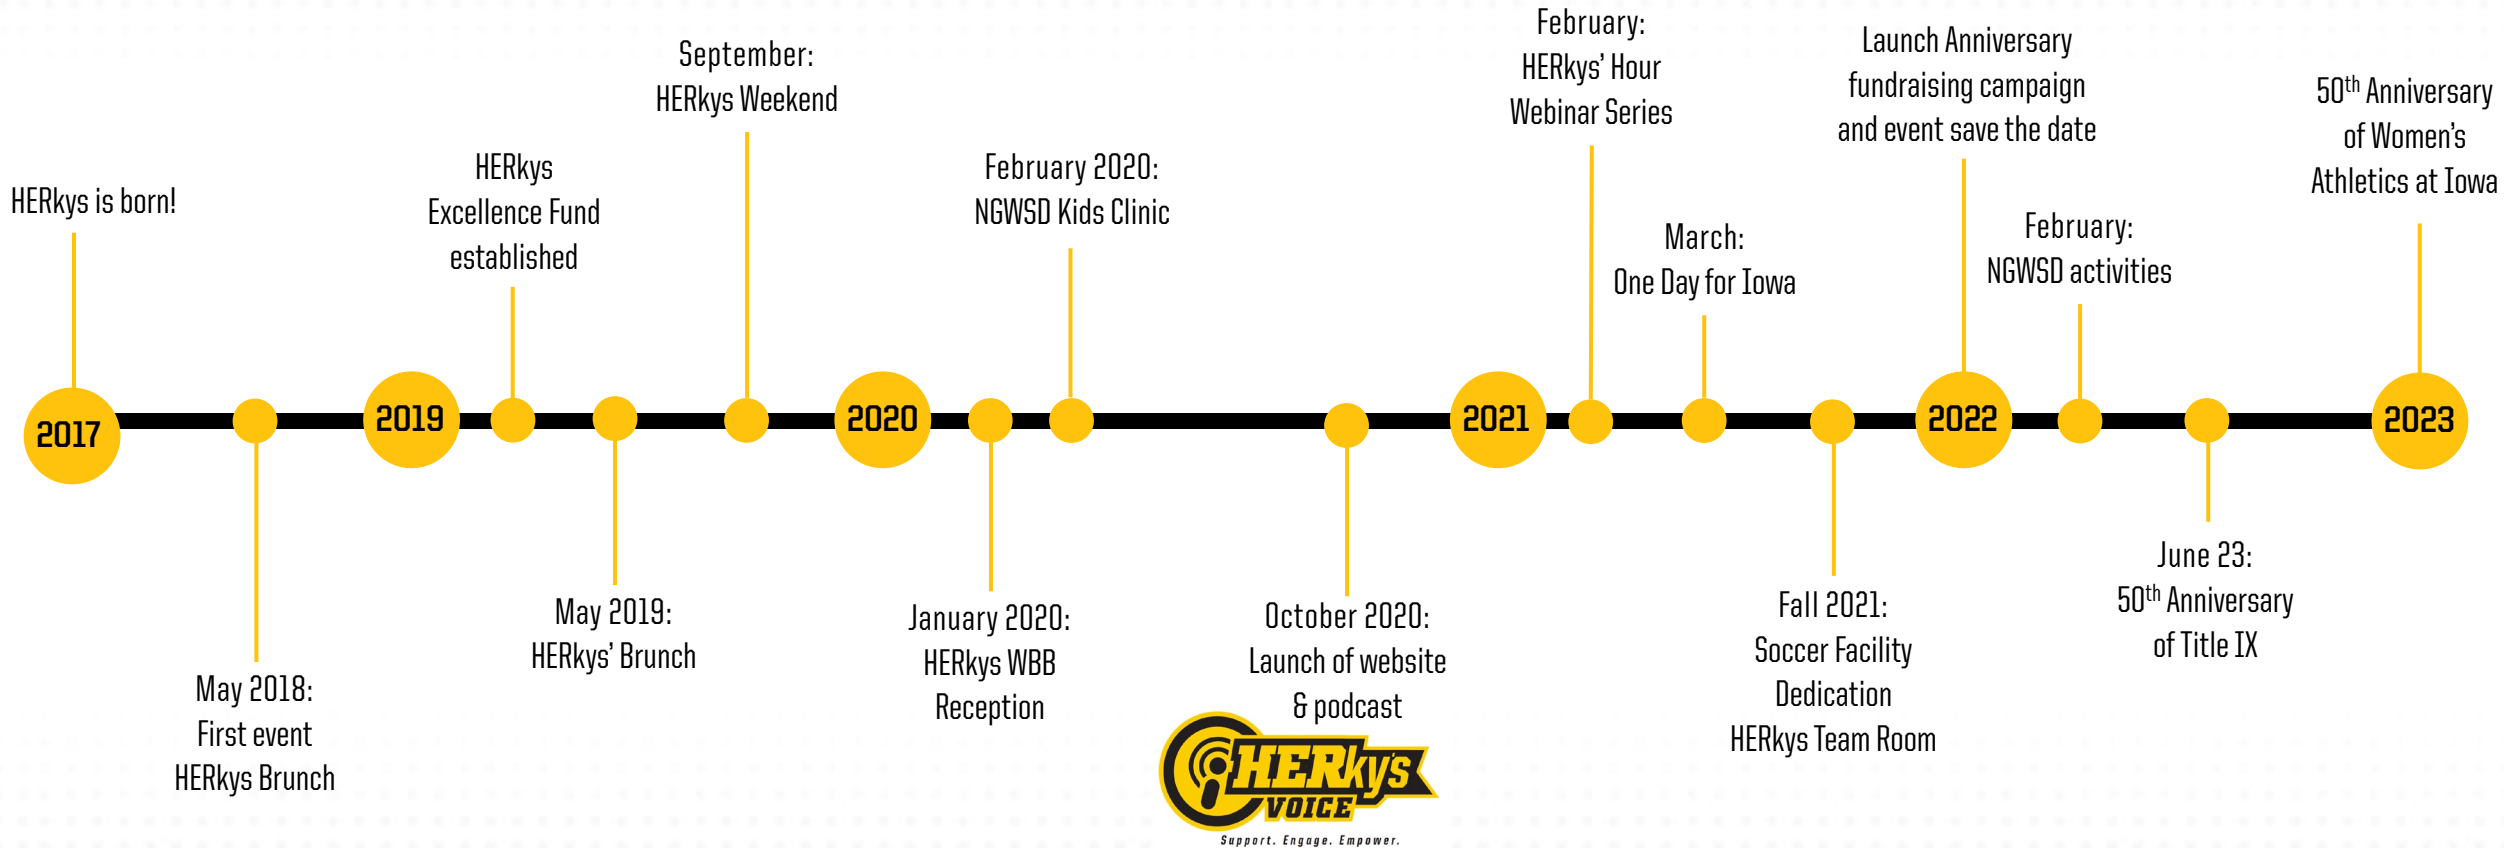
2017

HERkys is born!

May 2018:
First event
HERkys Brunch

2019

HERkys
Excellence Fund
established

May 2019:
HERkys' Brunch

September:
HERkys Weekend

2020

January 2020:
HERkys WBB
Reception

February 2020:
NGWSD Kids Clinic

October 2020:
Launch of website
& podcast

HERkys VOICE
Support. Engage. Empower.

2021

February:
HERkys' Hour
Webinar Series

March:
One Day for Iowa

Fall 2021:
Soccer Facility
Dedication
HERkys Team Room

2022

Launch Anniversary
fundraising campaign
and event save the date

February:
NGWSD activities

June 23:
$50^{th}$ Anniversary
of Title IX

2023

$50^{th}$ Anniversary
of Women's
Athletics at Iowa